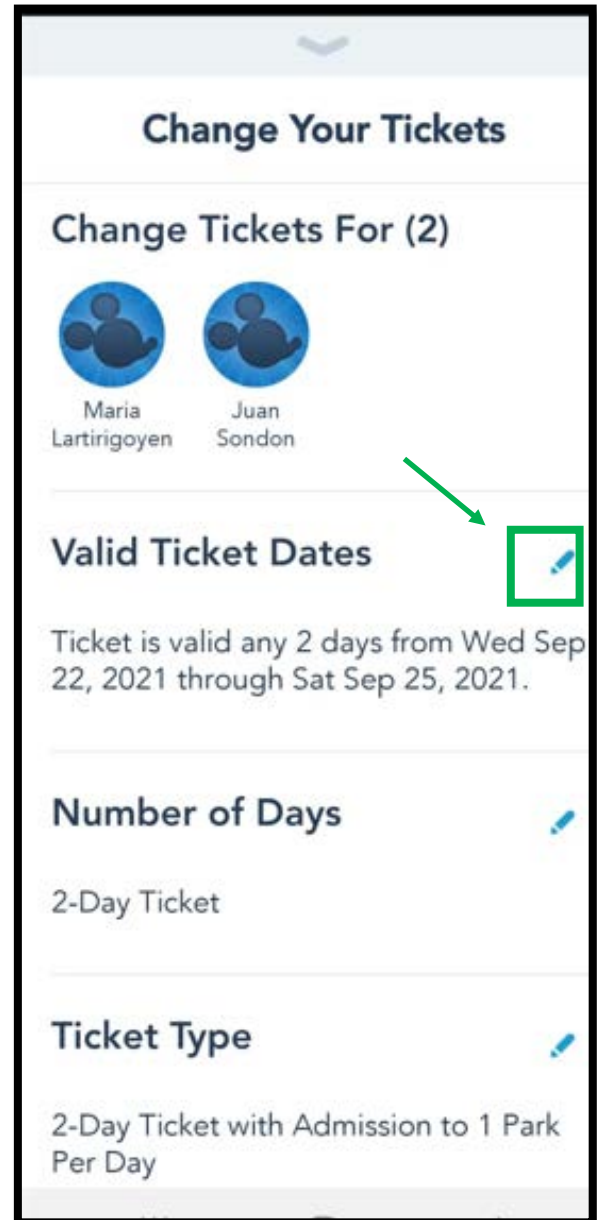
Change Your Tickets

Change Tickets For (2)

Maria Lartirigoyen

Juan Sondon

Valid Ticket Dates

Ticket is valid any 2 days from Wed Sep 22, 2021 through Sat Sep 25, 2021.

Number of Days

2-Day Ticket

Ticket Type

2-Day Ticket with Admission to 1 Park Per Day